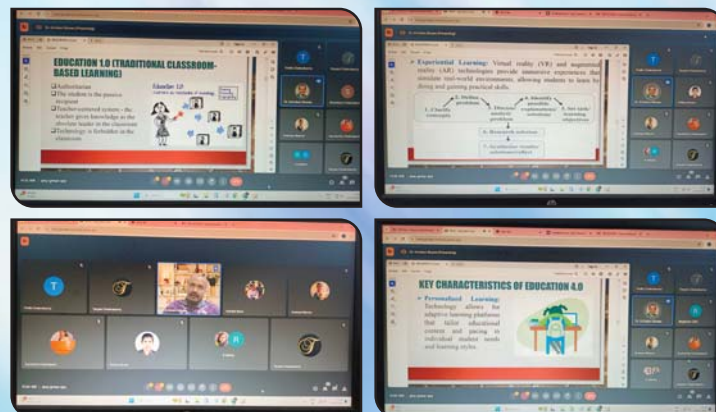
EDUCATION 1.0 (TRADITIONAL CLASSROOM-BASED LEARNING)

Authoritarian
The student is the passive recipient
Teacher-centered system – the teacher gives knowledge as the absolute leader in the classroom
Technology is forbidden in the classroom

Educator 1.0

Experiential Learning: Virtual reality (VR) and augmented reality (AR) technologies provide immersive experiences that simulate real-world environments, allowing students to learn by doing and gaining practical skills.

1. Clarify concepts
2. Define problem
3. Discuss problem
4. Identify possible explanations/solutions
5. Set task/learning objectives
6. Research solutions
7. Synthesize/transfer solutions/reflect

KEY CHARACTERISTICS OF EDUCATION 4.0

Personalized Learning: Technology allows for adaptive learning platforms that tailor educational content and pacing to individual student needs and learning styles.